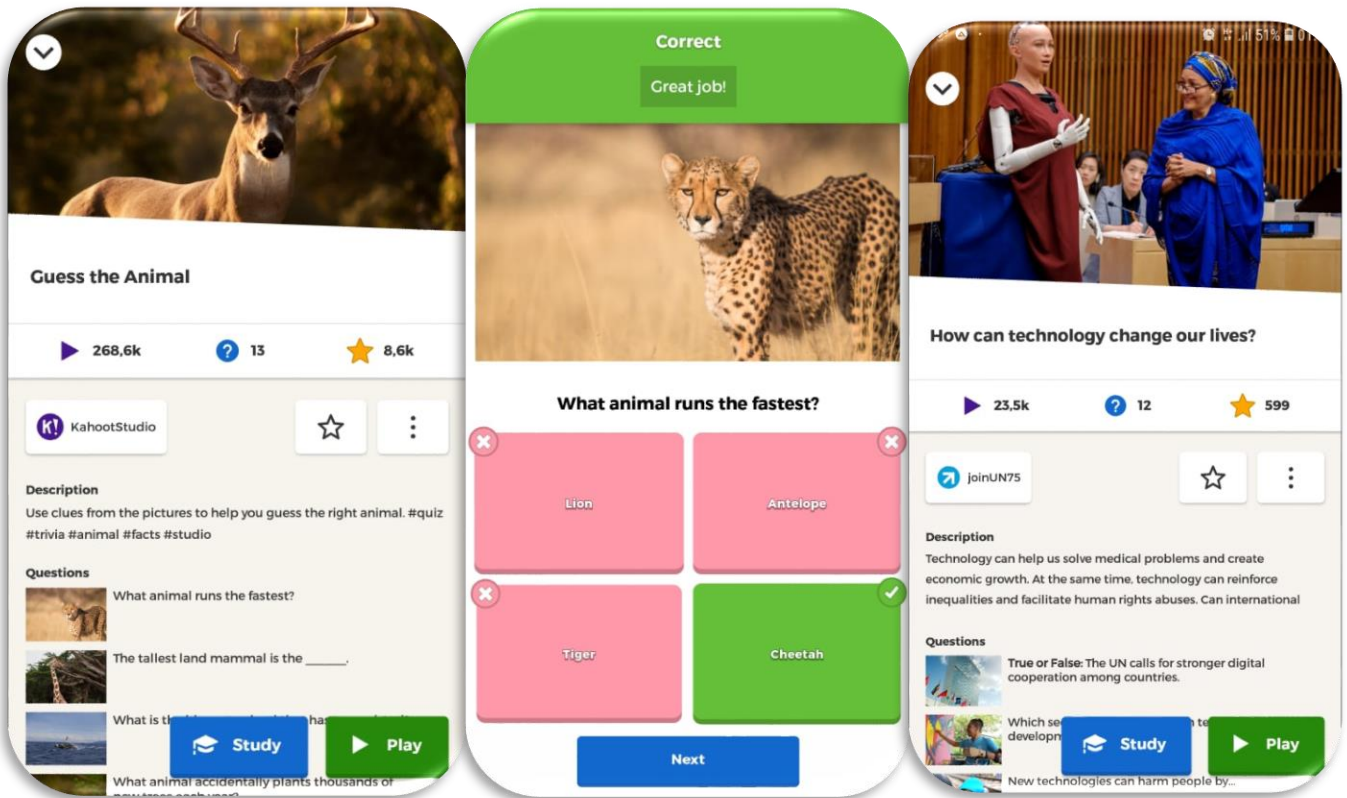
Guess the Animal

268,6k
13
8,6k

KahootStudio

Description
Use clues from the pictures to help you guess the right animal. #quiz #trivia #animal #facts #studio

Questions
What animal runs the fastest?
The tallest land mammal is the ______.
What is th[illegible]
What animal accidentally plants thousands of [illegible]

Study
Play

Correct
Great job!

What animal runs the fastest?

Lion
Antelope
Tiger
Cheetah

Next

51%

How can technology change our lives?

23,5k
12
599

joinUN75

Description
Technology can help us solve medical problems and create economic growth. At the same time, technology can reinforce inequalities and facilitate human rights abuses. Can international

Questions
True or False: The UN calls for stronger digital cooperation among countries.
Which se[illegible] developm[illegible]
New technologies can harm people by...

Study
Play